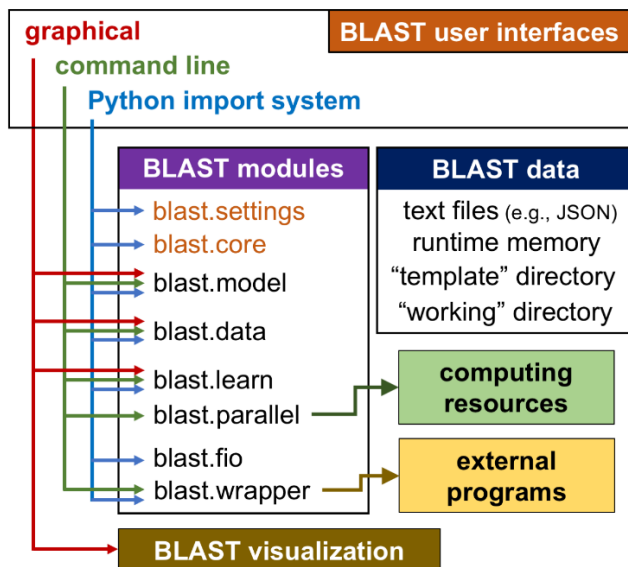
graphical
command line
Python import system
BLAST user interfaces

BLAST modules
blast.settings
blast.core
blast.model
blast.data
blast.learn
blast.parallel
blast.fio
blast.wrapper

BLAST data
text files (e.g., JSON)
runtime memory
"template" directory
"working" directory

computing resources

external programs

BLAST visualization